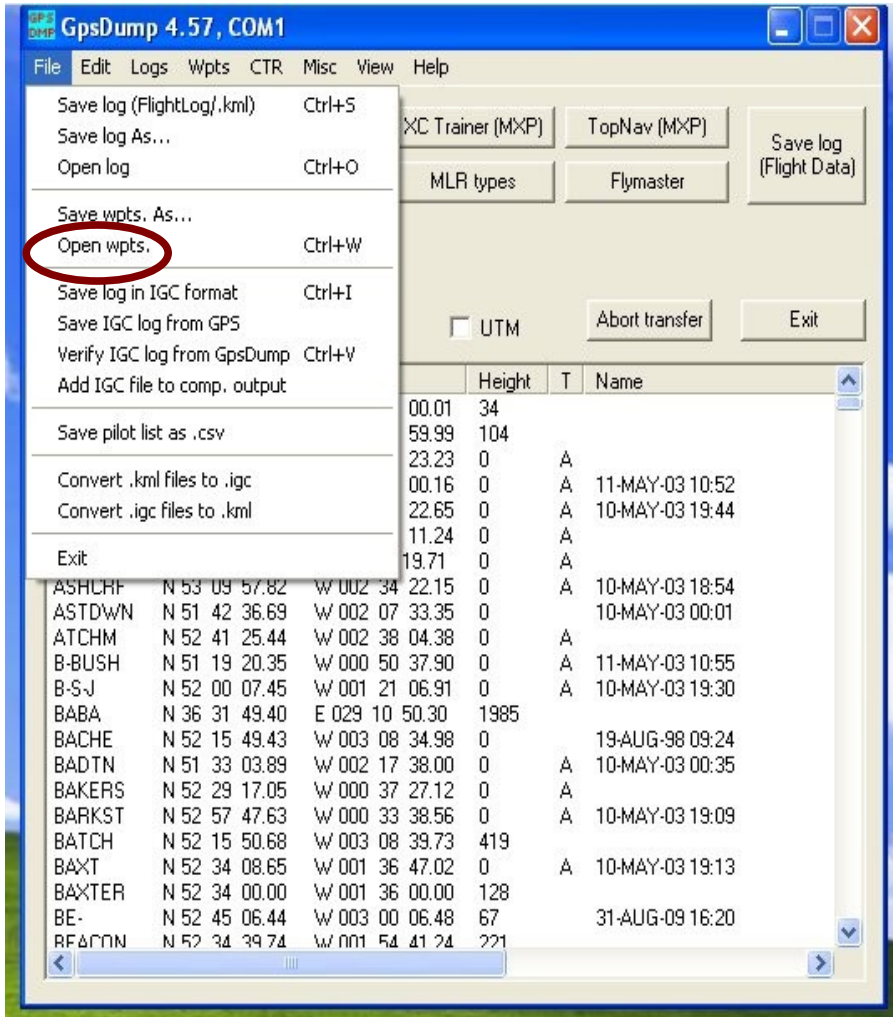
GPS DMP GpsDump 4.57, COM1

File Edit Logs Wpts CTR Misc View Help

Save log (FlightLog/.kml) Ctrl+S
Save log As...
Open log Ctrl+O

Save wpts. As...
Open wpts. Ctrl+W

Save log in IGC format Ctrl+I
Save IGC log from GPS
Verify IGC log from GpsDump Ctrl+V
Add IGC file to comp. output

Save pilot list as .csv

Convert .kml files to .igc
Convert .igc files to .kml

Exit

XC Trainer (MXP)
TopNav (MXP)
Save log (Flight Data)
MLR types
Flymaster
UTM
Abort transfer
Exit

| | | | Height | T | Name |
|---|---|---|---|---|---|
| | | 00.01 | 34 | | |
| | | 59.99 | 104 | | |
| | | 23.23 | 0 | A | |
| | | 00.16 | 0 | A | 11-MAY-03 10:52 |
| | | 22.65 | 0 | A | 10-MAY-03 19:44 |
| | | 11.24 | 0 | A | |
| | | 19.71 | 0 | A | |
| ASHCRF | N 53 09 57.82 | W 002 34 22.15 | 0 | A | 10-MAY-03 18:54 |
| ASTDWN | N 51 42 36.69 | W 002 07 33.35 | 0 | | 10-MAY-03 00:01 |
| ATCHM | N 52 41 25.44 | W 002 38 04.38 | 0 | A | |
| B-BUSH | N 51 19 20.35 | W 000 50 37.90 | 0 | A | 11-MAY-03 10:55 |
| B-S-J | N 52 00 07.45 | W 001 21 06.91 | 0 | A | 10-MAY-03 19:30 |
| BABA | N 36 31 49.40 | E 029 10 50.30 | 1985 | | |
| BACHE | N 52 15 49.43 | W 003 08 34.98 | 0 | | 19-AUG-98 09:24 |
| BADTN | N 51 33 03.89 | W 002 17 38.00 | 0 | A | 10-MAY-03 00:35 |
| BAKERS | N 52 29 17.05 | W 000 37 27.12 | 0 | A | |
| BARKST | N 52 57 47.63 | W 000 33 38.56 | 0 | A | 10-MAY-03 19:09 |
| BATCH | N 52 15 50.68 | W 003 08 39.73 | 419 | | |
| BAXT | N 52 34 08.65 | W 001 36 47.02 | 0 | A | 10-MAY-03 19:13 |
| BAXTER | N 52 34 00.00 | W 001 36 00.00 | 128 | | |
| BE- | N 52 45 06.44 | W 003 00 06.48 | 67 | | 31-AUG-09 16:20 |
| BEACON | N 52 34 39.74 | W 001 54 41.24 | 221 | | |